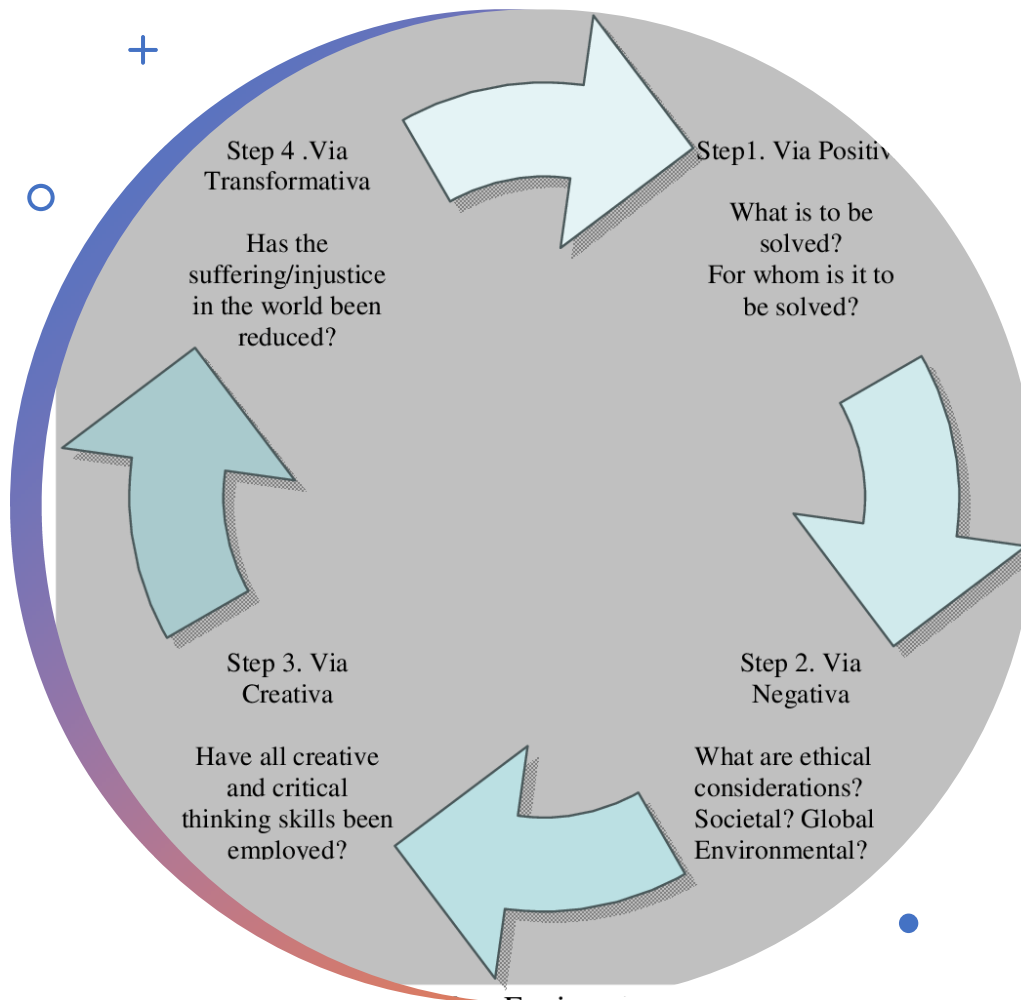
Step1. Via Positiv

What is to be solved?
For whom is it to be solved?

Step 2. Via Negativa

What are ethical considerations? Societal? Global Environmental?

Step 3. Via Creativa

Have all creative and critical thinking skills been employed?

Step 4 .Via Transformativa

Has the suffering/injustice in the world been reduced?

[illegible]